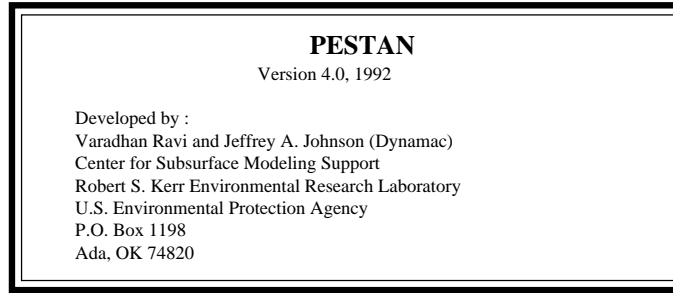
PESTAN
Version 4.0, 1992

Developed by :
Varadhan Ravi and Jeffrey A. Johnson (Dynamac)
Center for Subsurface Modeling Support
Robert S. Kerr Environmental Research Laboratory
U.S. Environmental Protection Agency
P.O. Box 1198
Ada, OK 74820